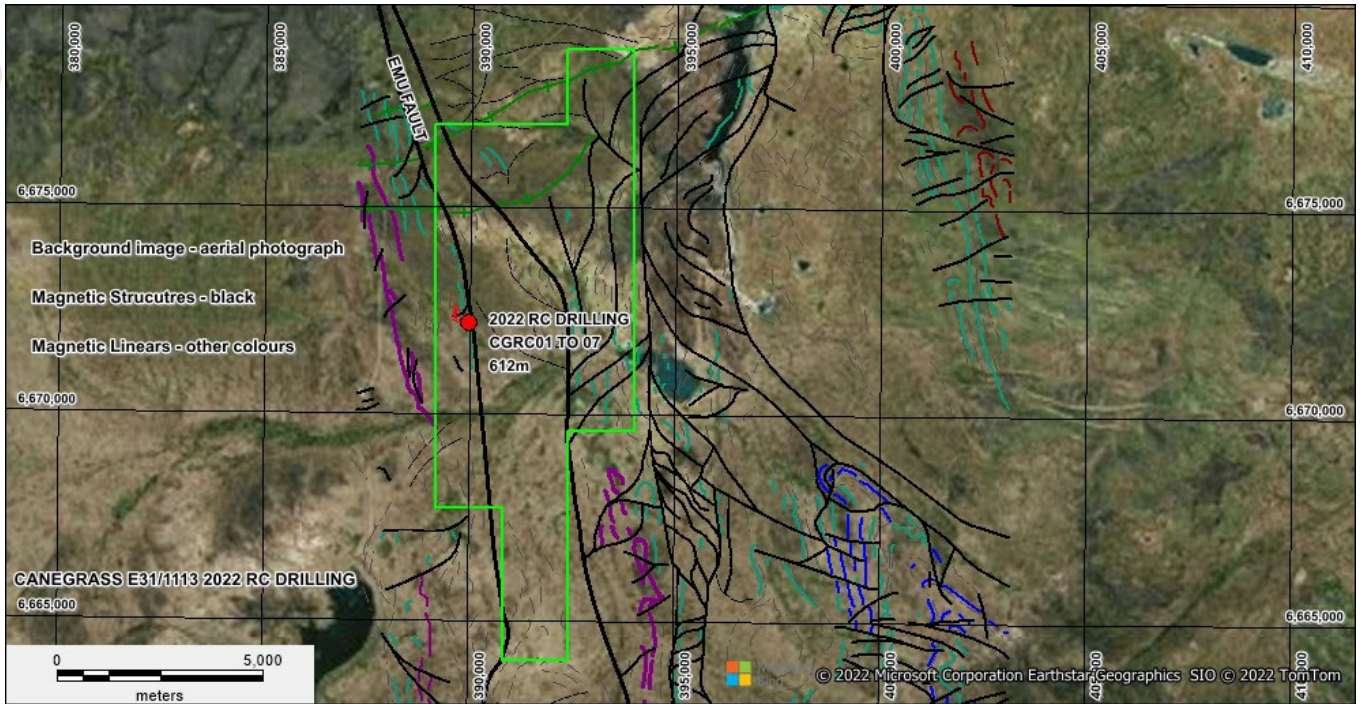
380,000

385,000

390,000

395,000

400,000

405,000

410,000

EMU FAULT

6,675,000

6,675,000

Background image - aerial photograph

Magnetic Strucutres - black

Magnetic Linears - other colours

2022 RC DRILLING
CGRC01 TO 07
612m

6,670,000

6,670,000

CANEGRASS E31/1113 2022 RC DRILLING

6,665,000

6,665,000

0

5,000

meters

390,000

395,000

400,000

410,000

© 2022 Microsoft Corporation Earthstar Geographics SIO © 2022 TomTom